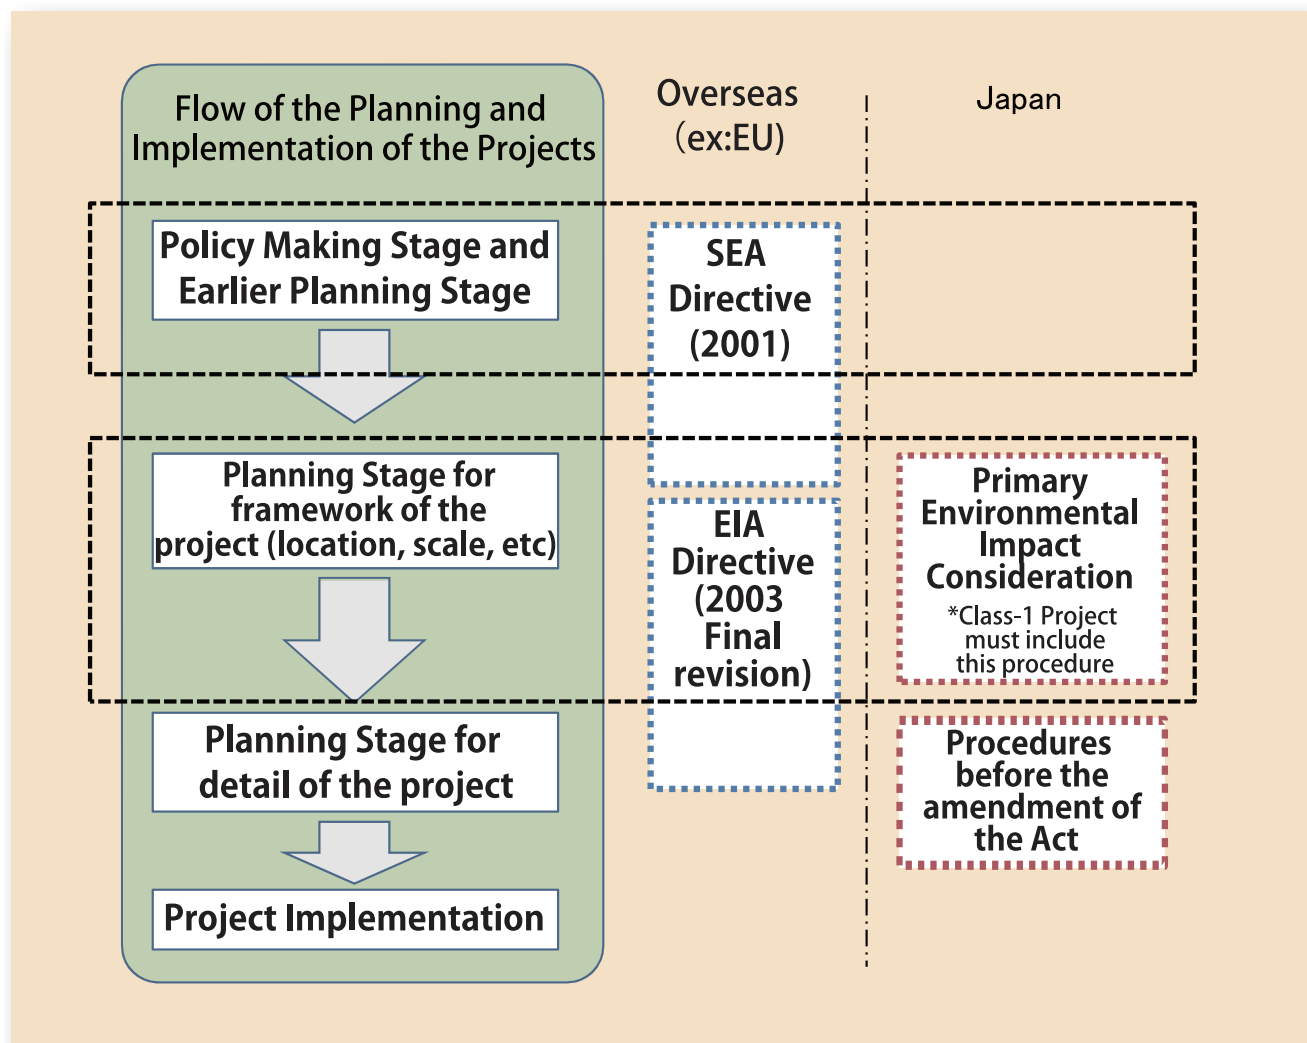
Flow of the Planning and Implementation of the Projects

Overseas (ex:EU)

Japan

Policy Making Stage and Earlier Planning Stage

SEA Directive (2001)

Planning Stage for framework of the project (location, scale, etc)

EIA Directive (2003 Final revision)

Primary Environmental Impact Consideration

*Class-1 Project must include this procedure

Planning Stage for detail of the project

Procedures before the amendment of the Act

Project Implementation